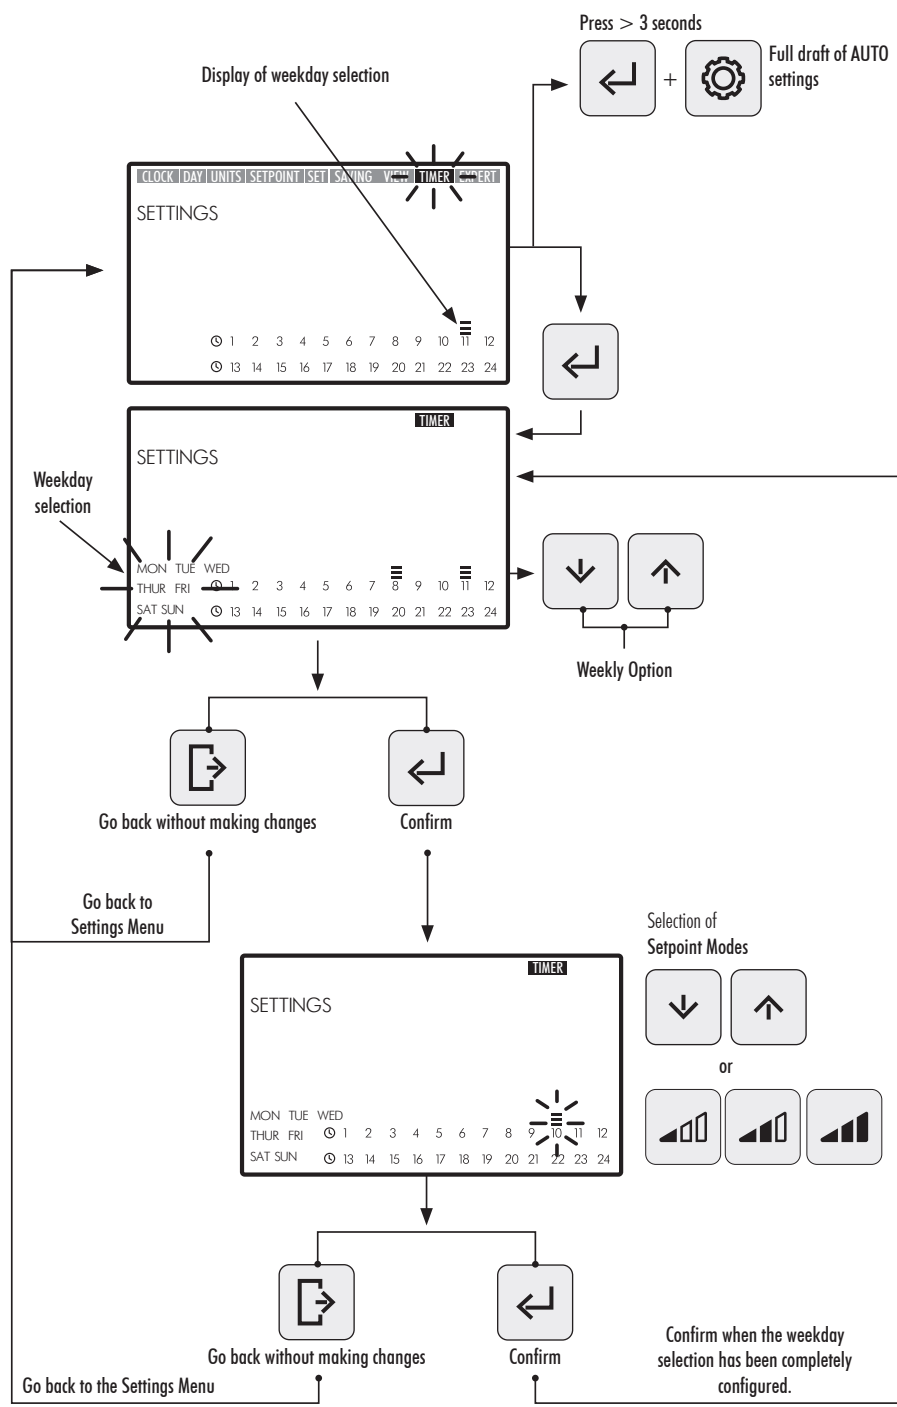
Press > 3 seconds

Full draft of AUTO settings

Display of weekday selection

CLOCK DAY UNITS SETPOINT SET SAVING VIEW TIMER EXPERT

SETTINGS

1 2 3 4 5 6 7 8 9 10 11 12
13 14 15 16 17 18 19 20 21 22 23 24

TIMER

SETTINGS

Weekday selection

MON TUE WED
THUR FRI
SAT SUN

1 2 3 4 5 6 7 8 9 10 11 12
13 14 15 16 17 18 19 20 21 22 23 24

Weekly Option

Go back without making changes

Confirm

Go back to Settings Menu

Selection of Setpoint Modes

or

TIMER

SETTINGS

MON TUE WED
THUR FRI
SAT SUN

1 2 3 4 5 6 7 8 9 10 11 12
13 14 15 16 17 18 19 20 21 22 23 24

Go back without making changes

Confirm

Confirm when the weekday selection has been completely configured.

Go back to the Settings Menu